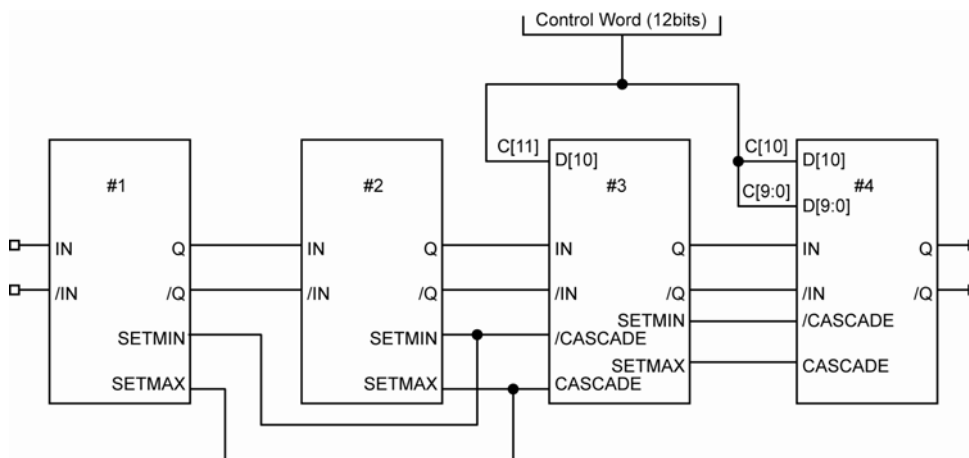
Control Word (12bits)

C[11]
C[10]
C[9:0]

#1
IN
/IN
Q
/Q
SETMIN
SETMAX

#2
IN
/IN
Q
/Q
SETMIN
SETMAX

#3
D[10]
IN
/IN
/CASCADE
CASCADE
Q
/Q
SETMIN
SETMAX

#4
D[10]
D[9:0]
IN
/IN
/CASCADE
CASCADE
Q
/Q